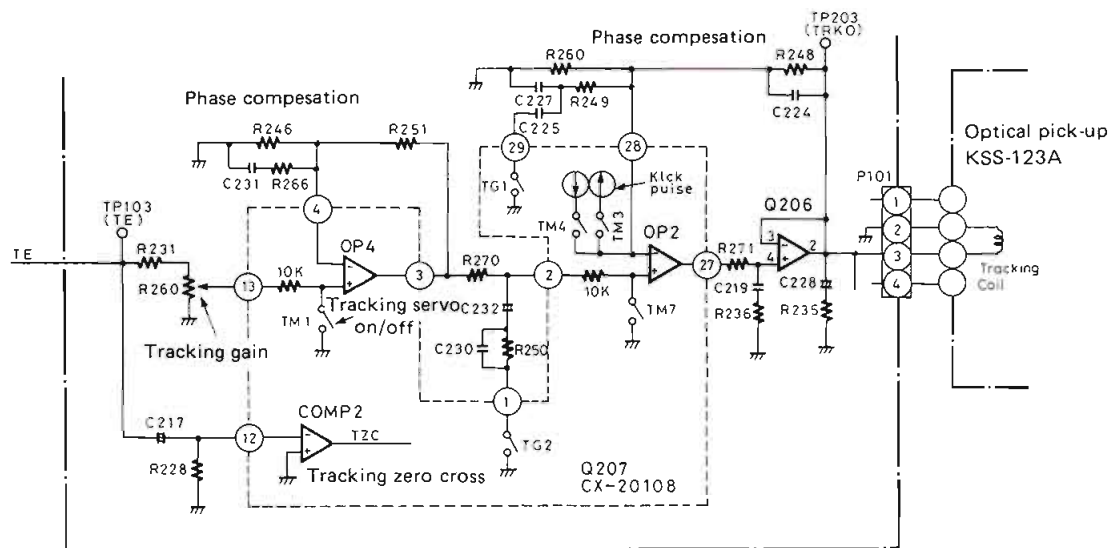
Phase compesation

TP203 (TRKO)

R260

R248

C227

R249

C224

C225

Phase compesation

R246

R251

29

28

C231

R266

TG1

Kick pulse

Optical pick-up KSS-123A

P101

TP103 (TE)

4

Q206

TM4

TM3

OP2

1

OP4

3

2

TE

R231

10K

R270

2

R271

27

4

2

3

R260

13

3

Tracking Coil

10K

C219

C228

4

TM1

Tracking servo on/off

C232

TM7

R236

R235

C230

R250

Tracking gain

1

C217

COMP2

12

TZC

TG2

R228

Tracking zero cross

Q207 CX-20108